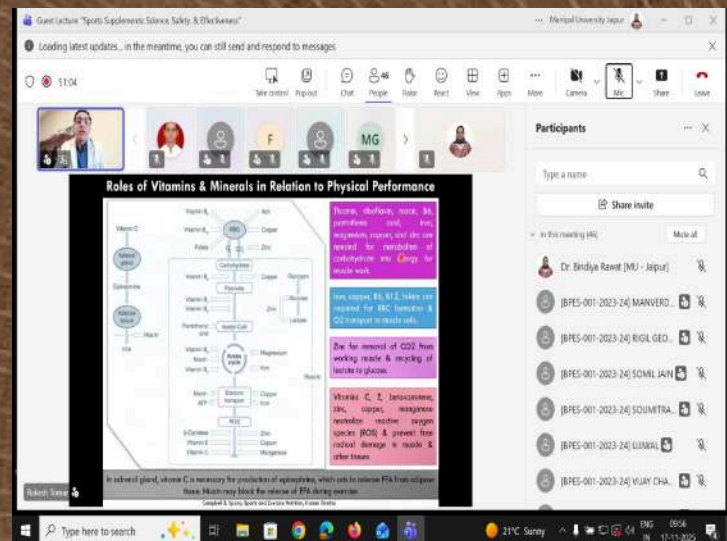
Guest Lecture "Sports Supplements: Science, Safety, & Effectiveness"

Manipal University Jaipur

Loading latest updates... in the meantime, you can still send and respond to messages

51:04

Take control Pop out Chat People 46 Raise React View Apps More Camera Mic Share Leave

F MG

Roles of Vitamins & Minerals in Relation to Physical Performance

Vitamin C
Adrenal gland
Epinephrine
Adipose tissue
FFA
Niacin
Vitamin B
Iron
Copper
Zinc
Folate
RBC
Carbohydrate
Pyruvate
Glycogen
Glucose
Lactate
Acetyl CoA
Pantothenic acid
Krebs cycle
Magnesium
Electron transport
ROS
Muscle
ATP
b-Carotene
Vitamin E
Vitamin C
Manganese

Thiamine, riboflavin, niacin, B6, pantothenic acid, iron, magnesium, copper, and zinc are needed for metabolism of carbohydrate into energy for muscle work.

Iron, copper, B6, B12, folate are required for RBC formation & O2 transport to muscle cells.

Zinc for removal of CO2 from working muscle & recycling of lactate to glucose.

Vitamins C, E, beta-carotene, zinc, copper, manganese neutralize reactive oxygen species (ROS) & prevent from radical damage in muscle & other tissues

In adrenal gland, vitamin C is necessary for production of epinephrine, which acts to release FFA from adipose tissue. Niacin may block the release of FFA during exercise.

Campbell & Spano, Sports and Exercise Nutrition, Human Kinetics

Rakesh Tomar

Participants

Type a name

Share invite

In this meeting (46) Mute all

Dr. Bindiya Rawat (MU - Jaipur)

[BPES-001-2023-24] MANVEND...

[BPES-001-2023-24] RIGIL GEO...

[BPES-001-2023-24] SOMIL JAIN

[BPES-001-2023-24] SOUMITRA...

[BPES-001-2023-24] UJJWAL

[BPES-001-2023-24] VIJAY CHA...

Type here to search

21°C Sunny ENG IN 09:56 17-11-2025